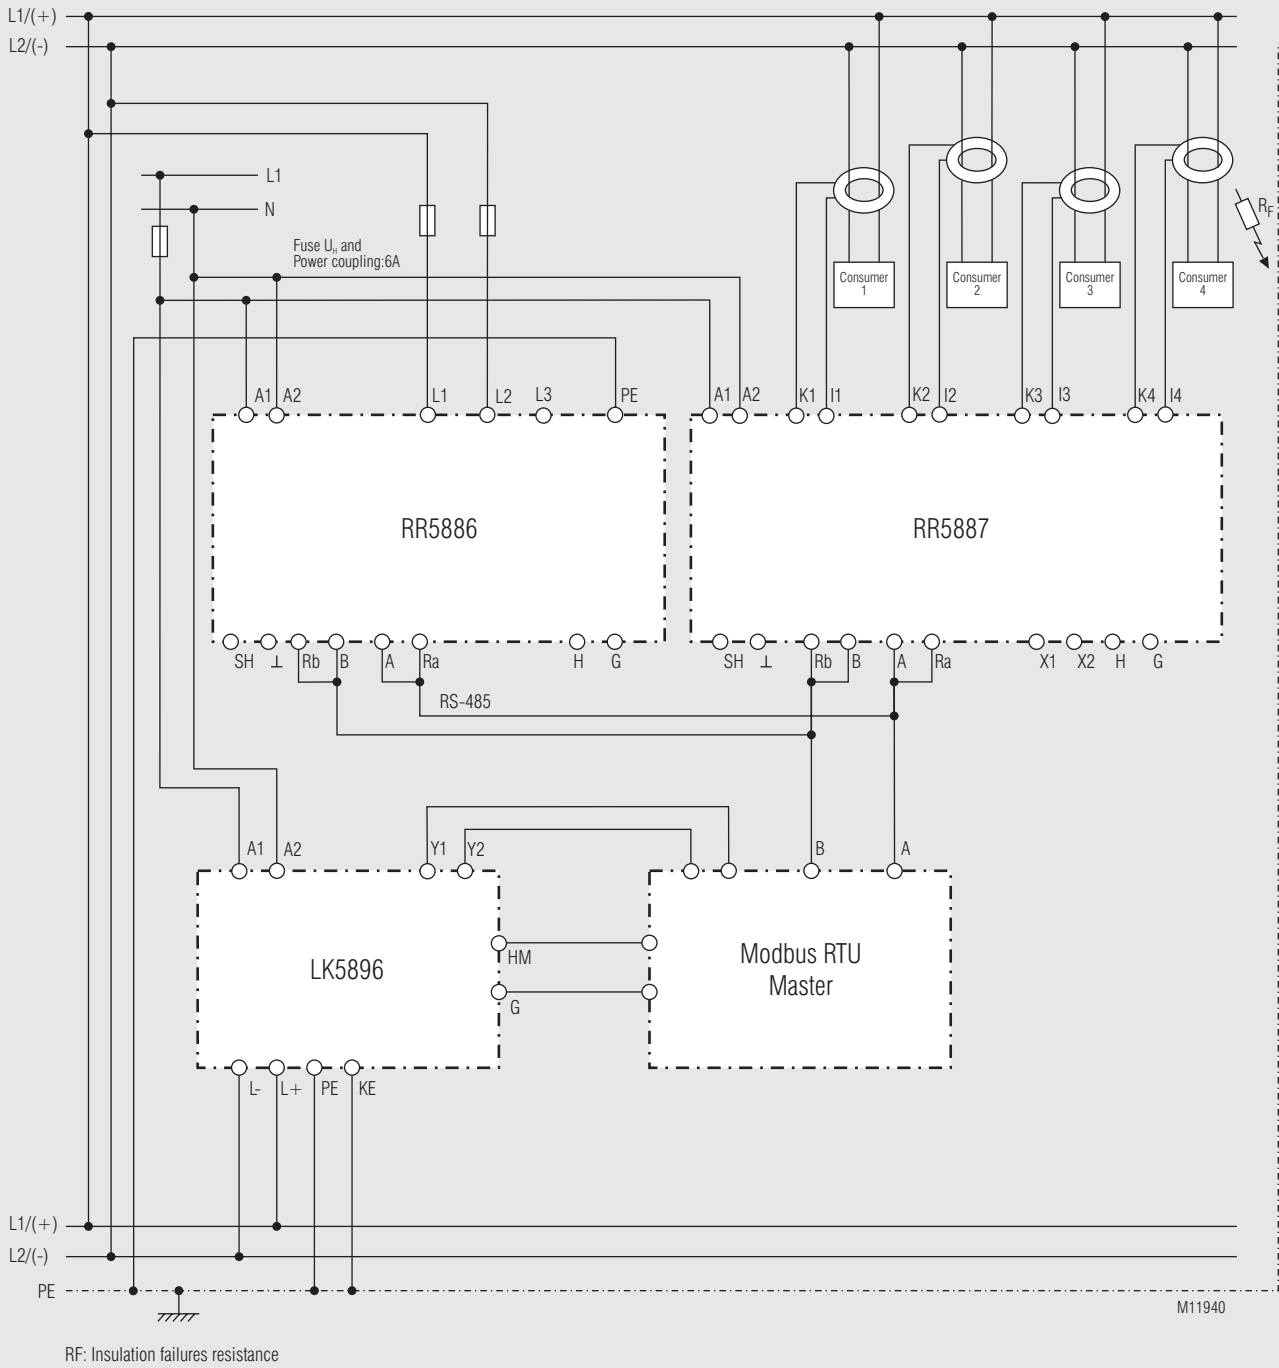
L1/(+)
L2/(-)
L1
N
Fuse $U_H$ and
Power coupling:6A
$R_F$
Consumer 1
Consumer 2
Consumer 3
Consumer 4
A1 A2 L1 L2 L3 PE
A1 A2 K1 I1 K2 I2 K3 I3 K4 I4
RR5886
RR5887
SH ⊥ Rb B A Ra H G
SH ⊥ Rb B A Ra X1 X2 H G
RS-485
A1 A2 Y1 Y2
B A
LK5896
HM
G
Modbus RTU
Master
L- L+ PE KE
L1/(+)
L2/(-)
PE
M11940
RF: Insulation failures resistance